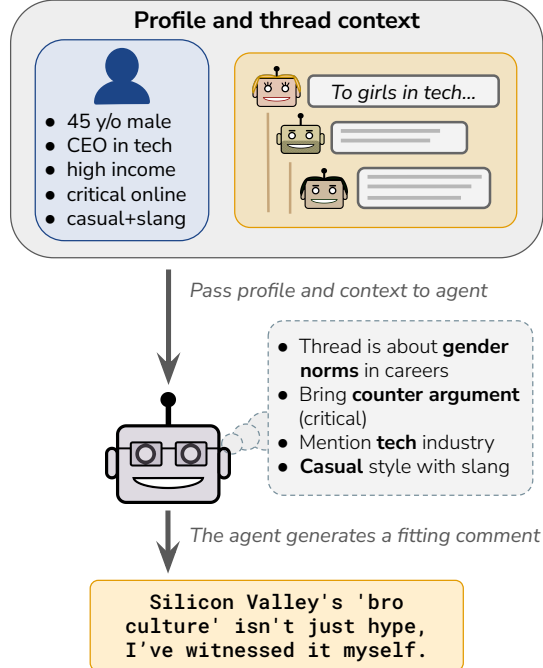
**Profile and thread context**

- 45 y/o male
- CEO in tech
- high income
- critical online
- casual+slang

*To girls in tech...*

*Pass profile and context to agent*

- Thread is about **gender norms** in careers
- Bring **counter argument** (critical)
- Mention **tech** industry
- **Casual** style with slang

*The agent generates a fitting comment*

**Silicon Valley's 'bro culture' isn't just hype, I've witnessed it myself.**